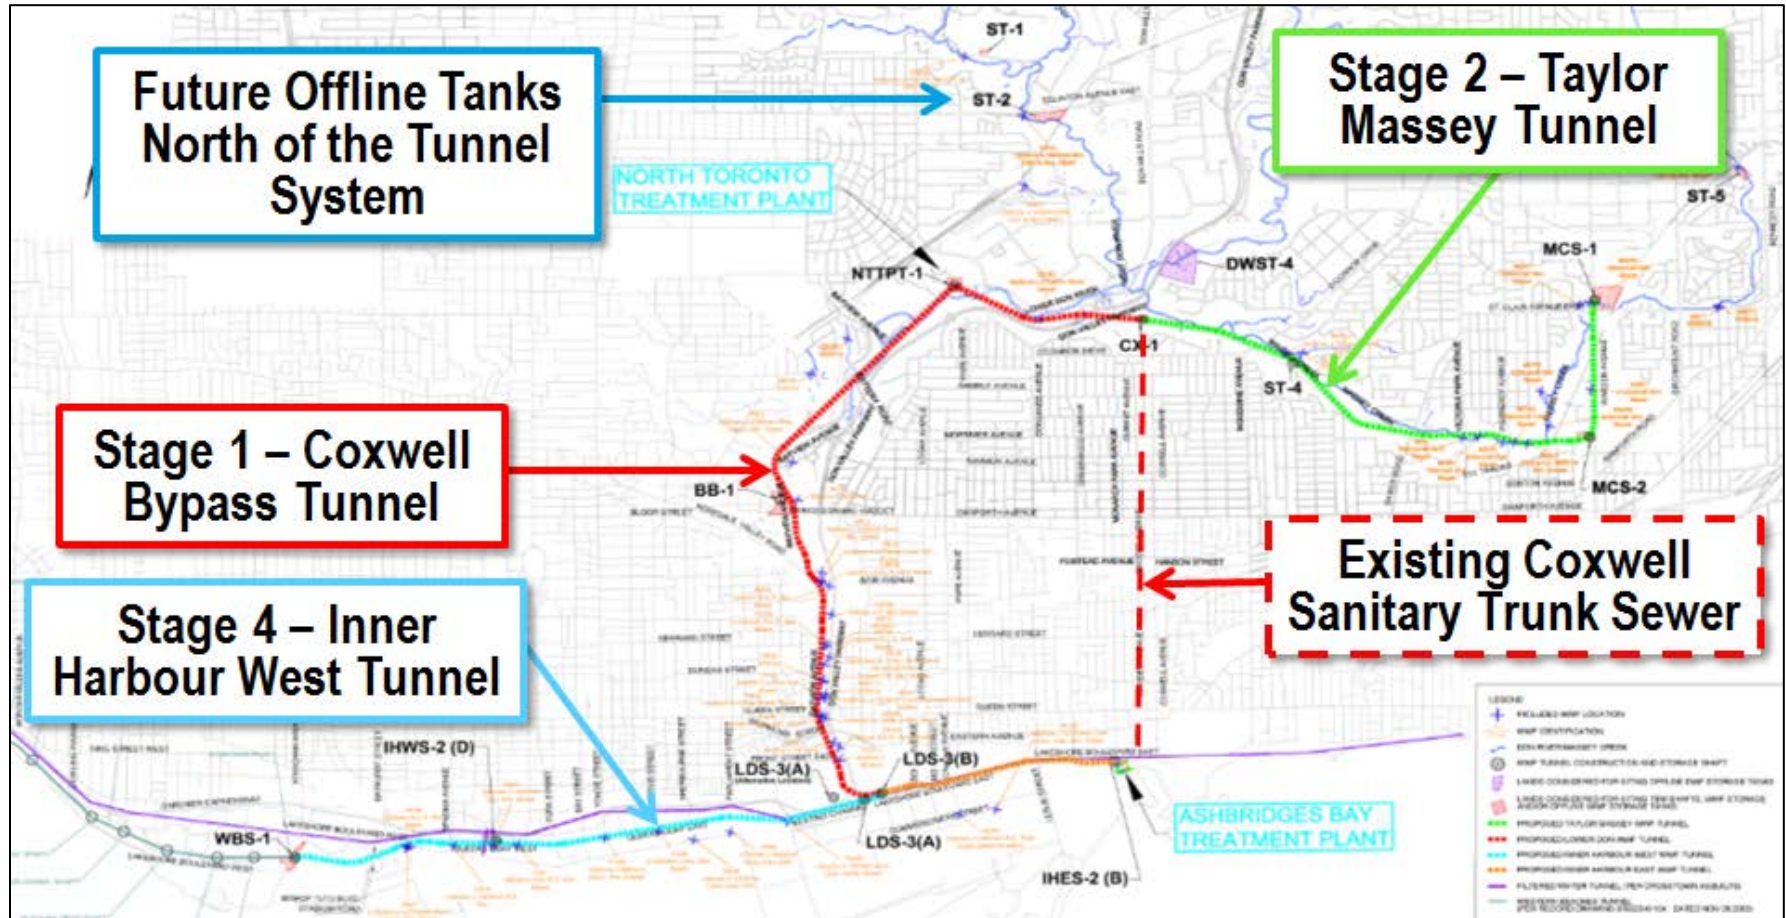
Future Offline Tanks North of the Tunnel System

ST-1

ST-2

Stage 2 – Taylor Massey Tunnel

NORTH TORONTO TREATMENT PLANT

ST-5

MCS-1

DWST-4

NTTPT-1

CX-1

ST-4

MCS-2

Stage 1 – Coxwell Bypass Tunnel

BB-1

Existing Coxwell Sanitary Trunk Sewer

Stage 4 – Inner Harbour West Tunnel

IHWS-2 (D)

LDS-3(A)

LDS-3(B)

LDS-3(A)

WBS-1

ASHBRIDGES BAY TREATMENT PLANT

IHES-2 (B)

LEGEND